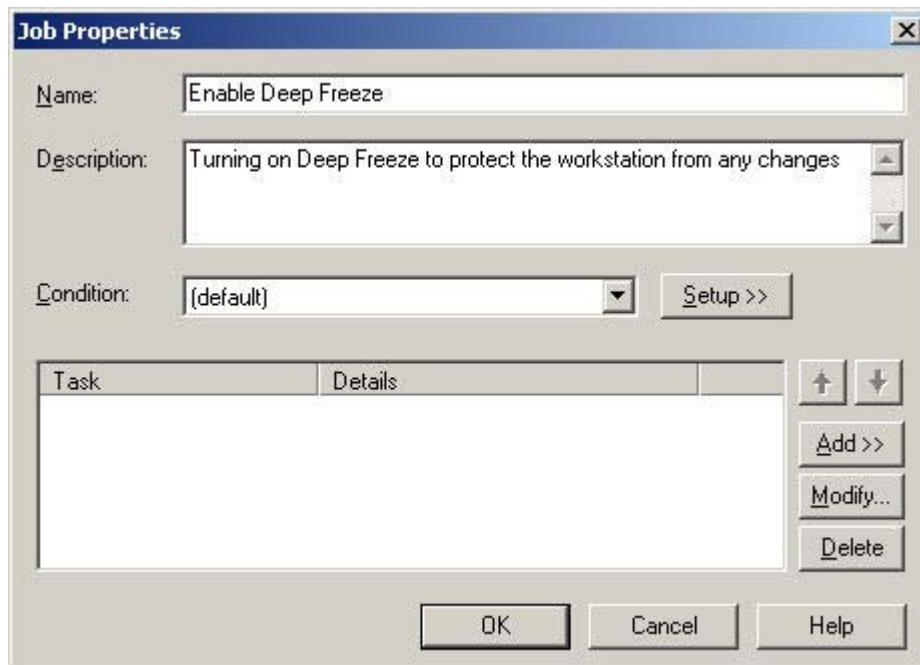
Job Properties

Name: Enable Deep Freeze

Description: Turning on Deep Freeze to protect the workstation from any changes

Condition: (default)

Setup >>

| Task | Details |
|---|---|

Add >>

Modify...

Delete

OK

Cancel

Help